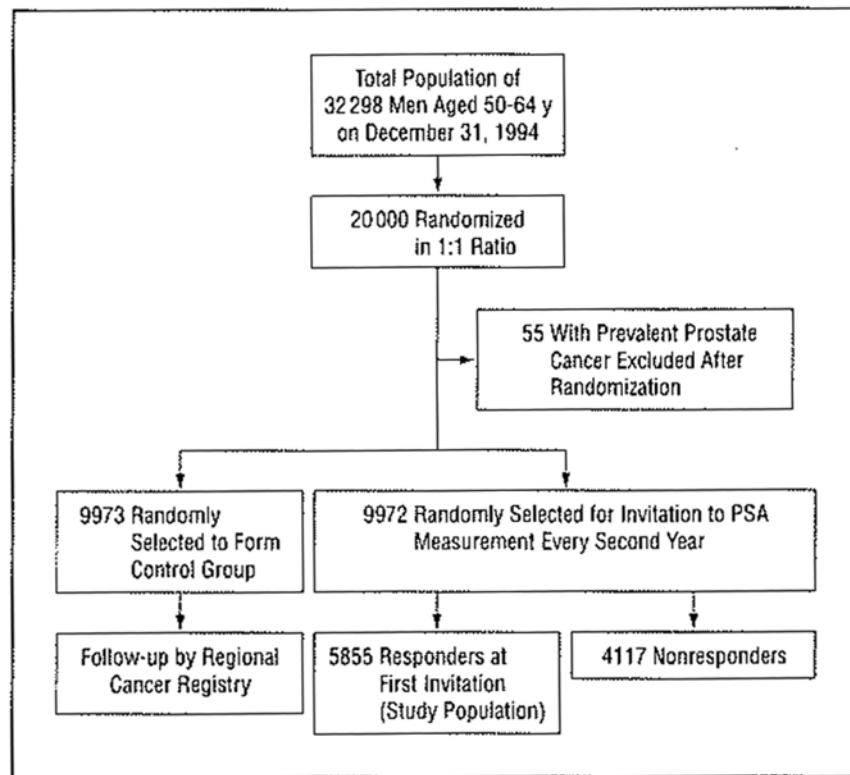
Total Population of 32 298 Men Aged 50-64 y on December 31, 1994

20 000 Randomized in 1:1 Ratio

55 With Prevalent Prostate Cancer Excluded After Randomization

9973 Randomly Selected to Form Control Group

9972 Randomly Selected for Invitation to PSA Measurement Every Second Year

Follow-up by Regional Cancer Registry

5855 Responders at First Invitation (Study Population)

4117 Nonresponders